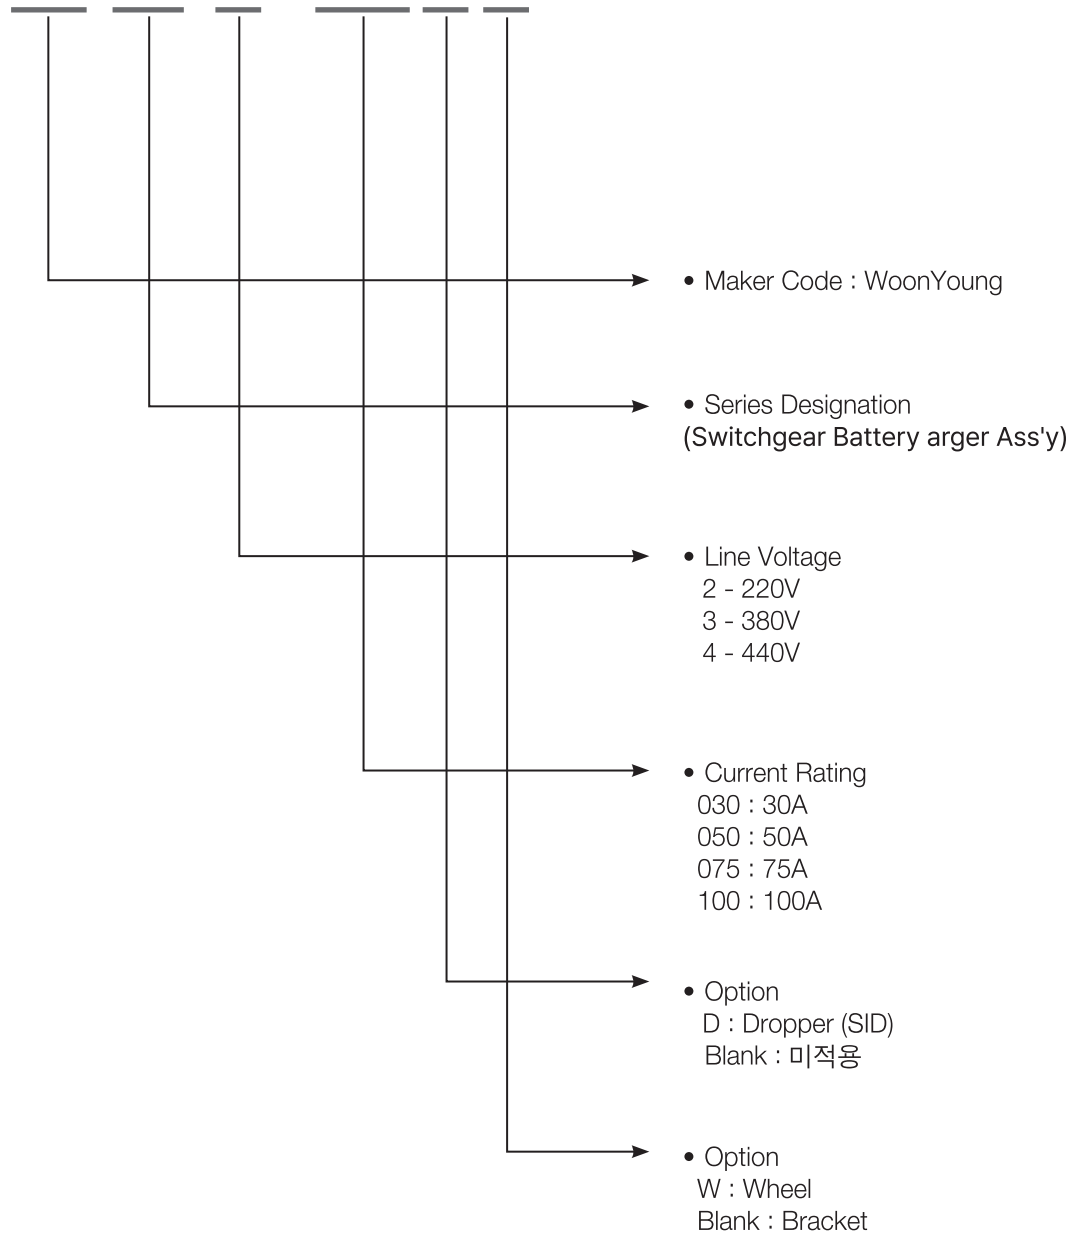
• Maker Code : WoonYoung

• Series Designation
(Switchgear Battery arger Ass'y)

• Line Voltage
2 - 220V
3 - 380V
4 - 440V

• Current Rating
030 : 30A
050 : 50A
075 : 75A
100 : 100A

• Option
D : Dropper (SID)
Blank : 미적용

• Option
W : Wheel
Blank : Bracket